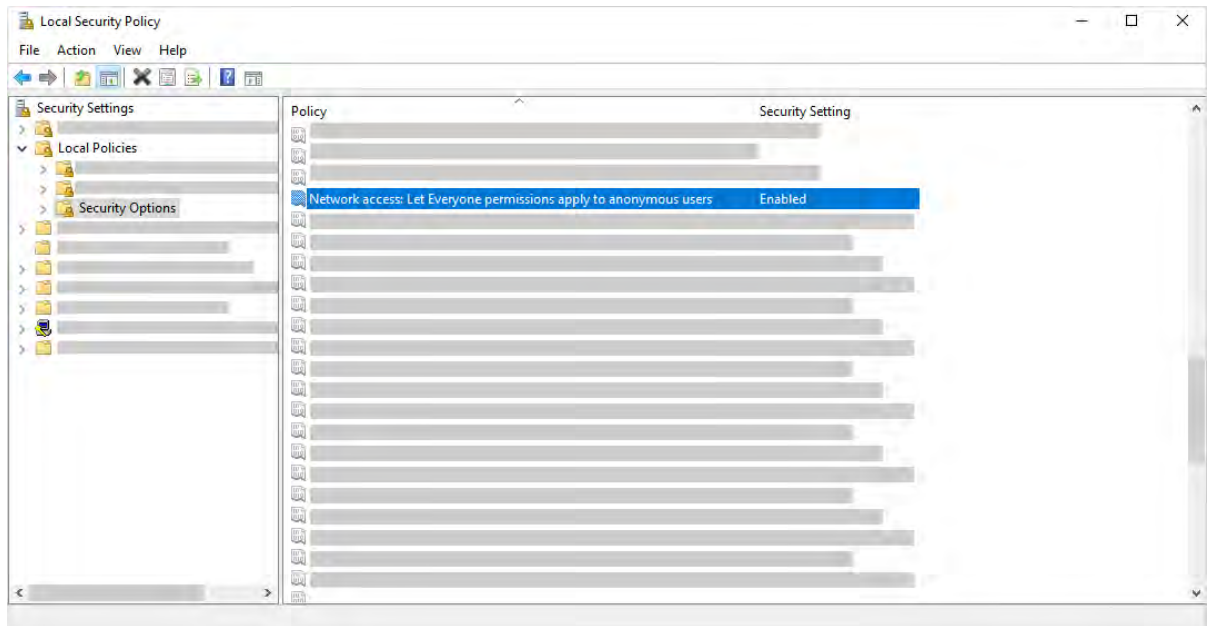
Local Security Policy

File Action View Help

Security Settings
Local Policies
Security Options

| Policy | Security Setting |
|---|---|
| Network access: Let Everyone permissions apply to anonymous users | Enabled |